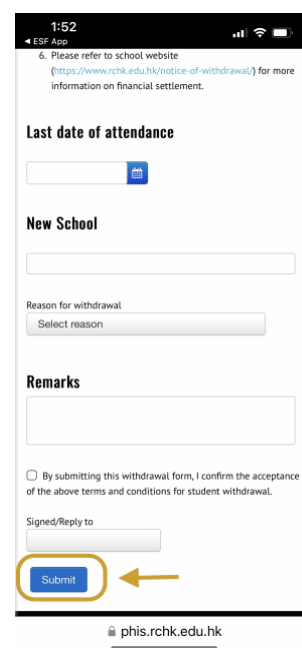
1:52
◂ ESF App

6. Please refer to school website (https://www.rchk.edu.hk/notice-of-withdrawal/) for more information on financial settlement.

Last date of attendance

New School

Reason for withdrawal

Select reason

Remarks

By submitting this withdrawal form, I confirm the acceptance of the above terms and conditions for student withdrawal.

Signed/Reply to

Submit

phis.rchk.edu.hk